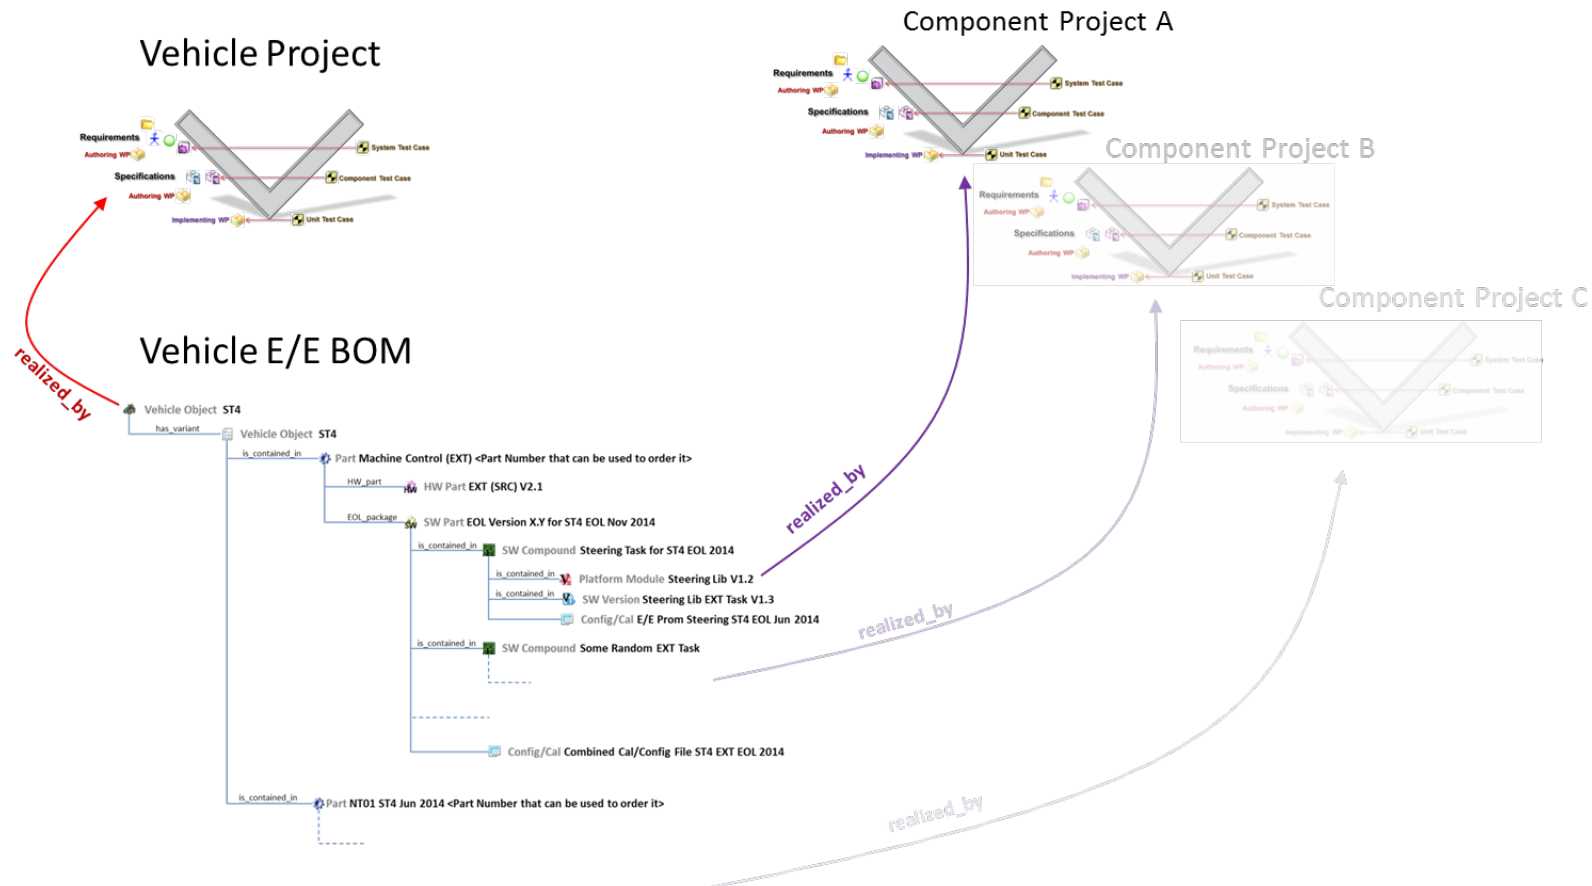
Vehicle Project

Requirements
Authoring WP
Specifications
Authoring WP
Implementing WP
System Test Case
Component Test Case
Unit Test Case

Component Project A

Requirements
Authoring WP
Specifications
Authoring WP
Implementing WP
System Test Case
Component Test Case
Unit Test Case

Component Project B

Requirements
Authoring WP
Specifications
Authoring WP
Implementing WP
System Test Case
Component Test Case
Unit Test Case

Component Project C

Requirements
Authoring WP
Specifications
Authoring WP
Implementing WP
System Test Case
Component Test Case
Unit Test Case

realized_by

Vehicle E/E BOM

Vehicle Object ST4
has_variant
Vehicle Object ST4
is_contained_in
Part Machine Control (EXT) <Part Number that can be used to order it>
HW_part
HW Part EXT (SRC) V2.1
EOL_package
SW Part EOL Version X.Y for ST4 EOL Nov 2014
is_contained_in
SW Compound Steering Task for ST4 EOL 2014
is_contained_in
Platform Module Steering Lib V1.2
is_contained_in
SW Version Steering Lib EXT Task V1.3
Config/Cal E/E Prom Steering ST4 EOL Jun 2014
is_contained_in
SW Compound Some Random EXT Task
Config/Cal Combined Cal/Config File ST4 EXT EOL 2014
is_contained_in
Part NT01 ST4 Jun 2014 <Part Number that can be used to order it>

realized_by
realized_by
realized_by